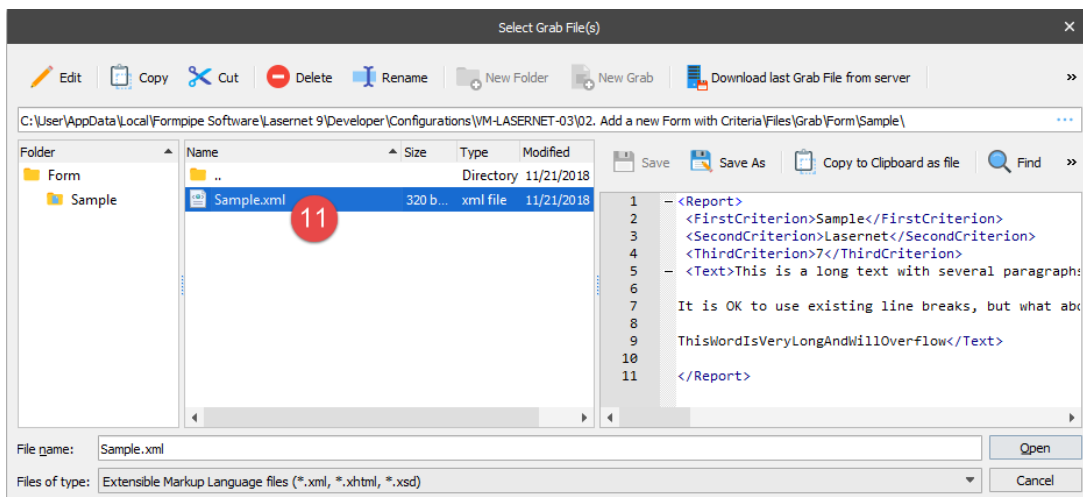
Select Grab File(s)

Edit Copy Cut Delete Rename New Folder New Grab Download last Grab File from server »

C:\User\AppData\Local\Formpipe Software\Lasernet 9\Developer\Configurations\VM-LASERNET-03\02. Add a new Form with Criteria\Files\Grab\Form\Sample\ ...

Folder
Form
Sample

| Name | Size | Type | Modified |
|---|---|---|---|
| .. | | Directory | 11/21/2018 |
| Sample.xml | 320 b... | xml file | 11/21/2018 |

11

Save Save As Copy to Clipboard as file Find »

1 <Report>
2 <FirstCriterion>Sample</FirstCriterion>
3 <SecondCriterion>Lasernet</SecondCriterion>
4 <ThirdCriterion>7</ThirdCriterion>
5 <Text>This is a long text with several paragraphs
6
7 It is OK to use existing line breaks, but what abo
8
9 ThisWordIsVeryLongAndWillOverflow</Text>
10
11 </Report>

File name: Sample.xml Open
Files of type: Extensible Markup Language files (*.xml, *.xhtml, *.xsd) Cancel